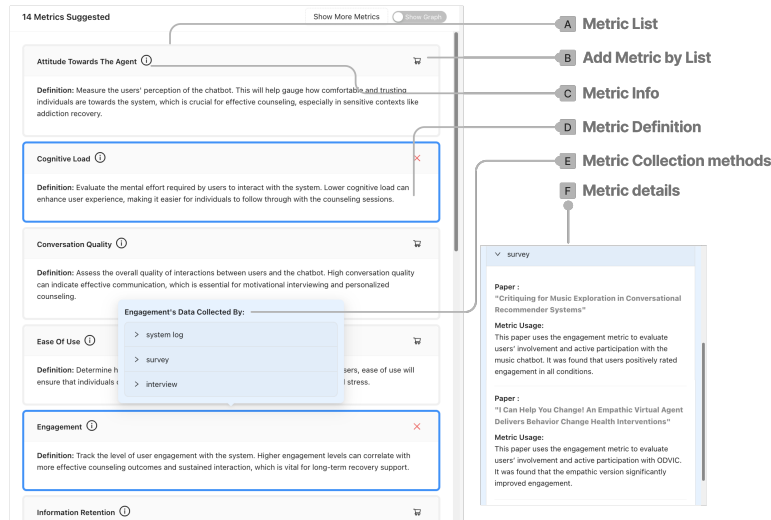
14 Metrics Suggested

Show More Metrics

Show Graph

Attitude Towards The Agent ⓘ

Definition: Measure the users' perception of the chatbot. This will help gauge how comfortable and trusting individuals are towards the system, which is crucial for effective counseling, especially in sensitive contexts like addiction recovery.

Cognitive Load ⓘ

Definition: Evaluate the mental effort required by users to interact with the system. Lower cognitive load can enhance user experience, making it easier for individuals to follow through with the counseling sessions.

Conversation Quality ⓘ

Definition: Assess the overall quality of interactions between users and the chatbot. High conversation quality can indicate effective communication, which is essential for motivational interviewing and personalized counseling.

Engagement's Data Collected By:

> system log

> survey

> interview

Ease Of Use ⓘ

Definition: Determine h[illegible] sers, ease of use will ensure that individuals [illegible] l stress.

Engagement ⓘ

Definition: Track the level of user engagement with the system. Higher engagement levels can correlate with more effective counseling outcomes and sustained interaction, which is vital for long-term recovery support.

Information Retention ⓘ

A Metric List

B Add Metric by List

C Metric Info

D Metric Definition

E Metric Collection methods

F Metric details

∨ survey

Paper :
"Critiquing for Music Exploration in Conversational Recommender Systems"

Metric Usage:
This paper uses the engagement metric to evaluate users' involvement and active participation with the music chatbot. It was found that users positively rated engagement in all conditions.

Paper :
"I Can Help You Change! An Empathic Virtual Agent Delivers Behavior Change Health Interventions"

Metric Usage:
This paper uses the engagement metric to evaluate users' involvement and active participation with ODVIC. It was found that the empathic version significantly improved engagement.